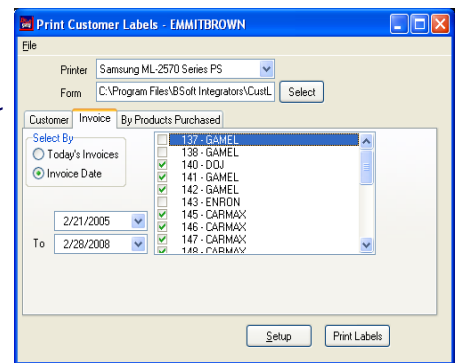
Print Customer Labels - EMMITBROWN

File

Printer Samsung ML-2570 Series PS

Form C:\Program Files\BSoft Integrators\CustL

Select

Customer Invoice By Products Purchased

Select By

Today's Invoices

Invoice Date

2/21/2005

To 2/28/2008

137 - GAMEL
138 - GAMEL
140 - DOJ
141 - GAMEL
142 - GAMEL
143 - ENRON
145 - CARMAX
146 - CARMAX
147 - CARMAX
148 - CARMAX

Setup

Print Labels